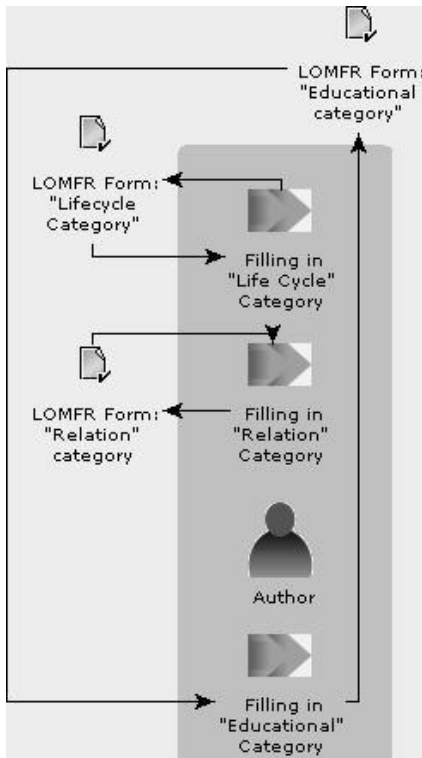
LOMFR Form: "Educational category"

LOMFR Form: "Lifecycle Category"

Filling in "Life Cycle" Category

LOMFR Form: "Relation" category

Filling in "Relation" Category

Author

Filling in "Educational" Category